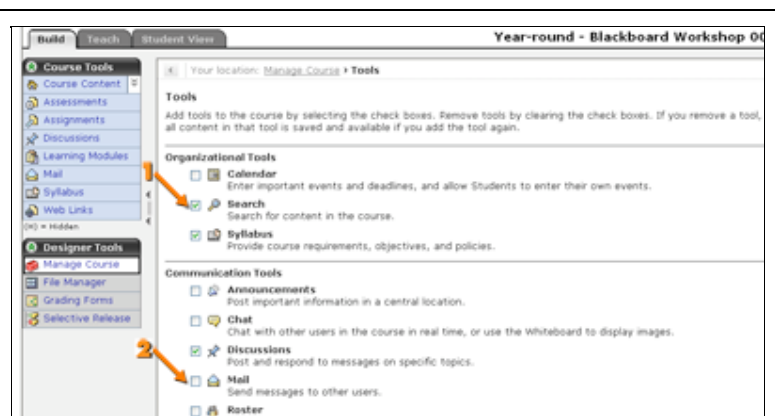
Build Teach Student View

Year-round - Blackboard Workshop 00

Course Tools
Course Content
Assessments
Assignments
Discussions
Learning Modules
Mail
Syllabus
Web Links
(H) = Hidden

Designer Tools
Manage Course
File Manager
Grading Forms
Selective Release

Your location: Manage Course › Tools

Tools

Add tools to the course by selecting the check boxes. Remove tools by clearing the check boxes. If you remove a tool, all content in that tool is saved and available if you add the tool again.

Organizational Tools

Calendar
Enter important events and deadlines, and allow Students to enter their own events.

1

Search
Search for content in the course.

Syllabus
Provide course requirements, objectives, and policies.

Communication Tools

Announcements
Post important information in a central location.

Chat
Chat with other users in the course in real time, or use the Whiteboard to display images.

Discussions
Post and respond to messages on specific topics.

2

Mail
Send messages to other users.

Roster